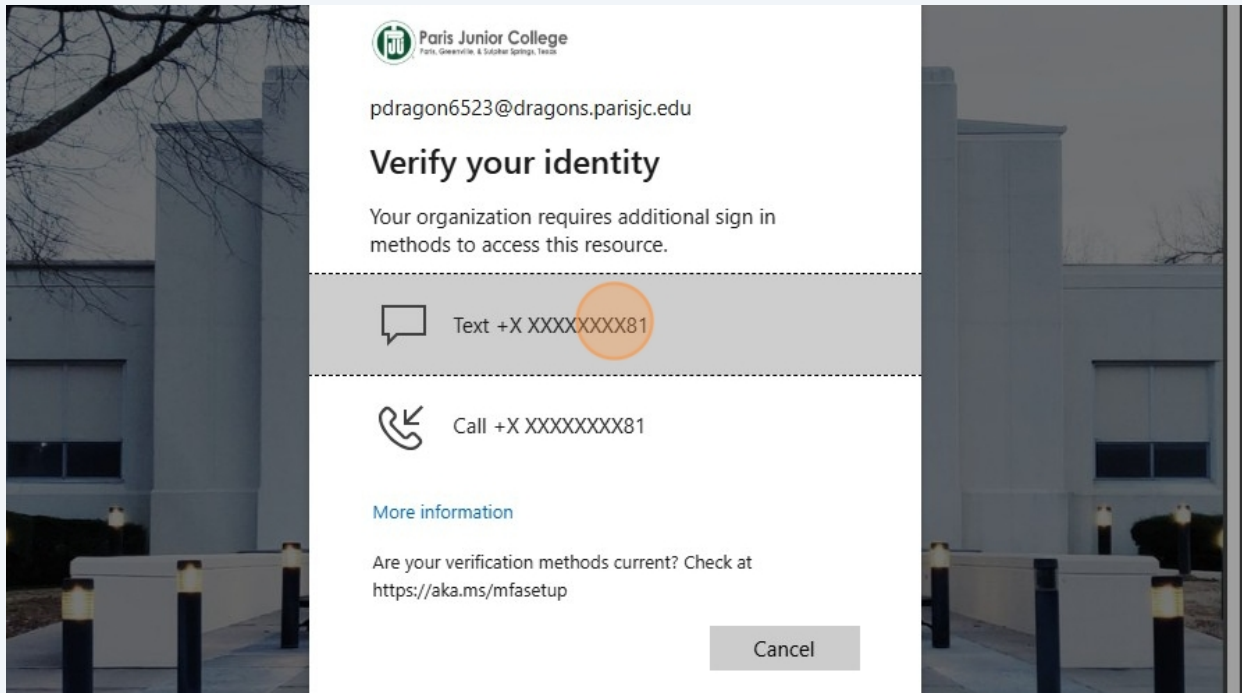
Paris Junior College
Paris, Greenville, & Sulphur Springs, Texas

pdragon6523@dragons.parisjc.edu

Verify your identity

Your organization requires additional sign in methods to access this resource.

Text +X XXXXXXXX81

Call +X XXXXXXXX81

More information

Are your verification methods current? Check at https://aka.ms/mfasetup

Cancel